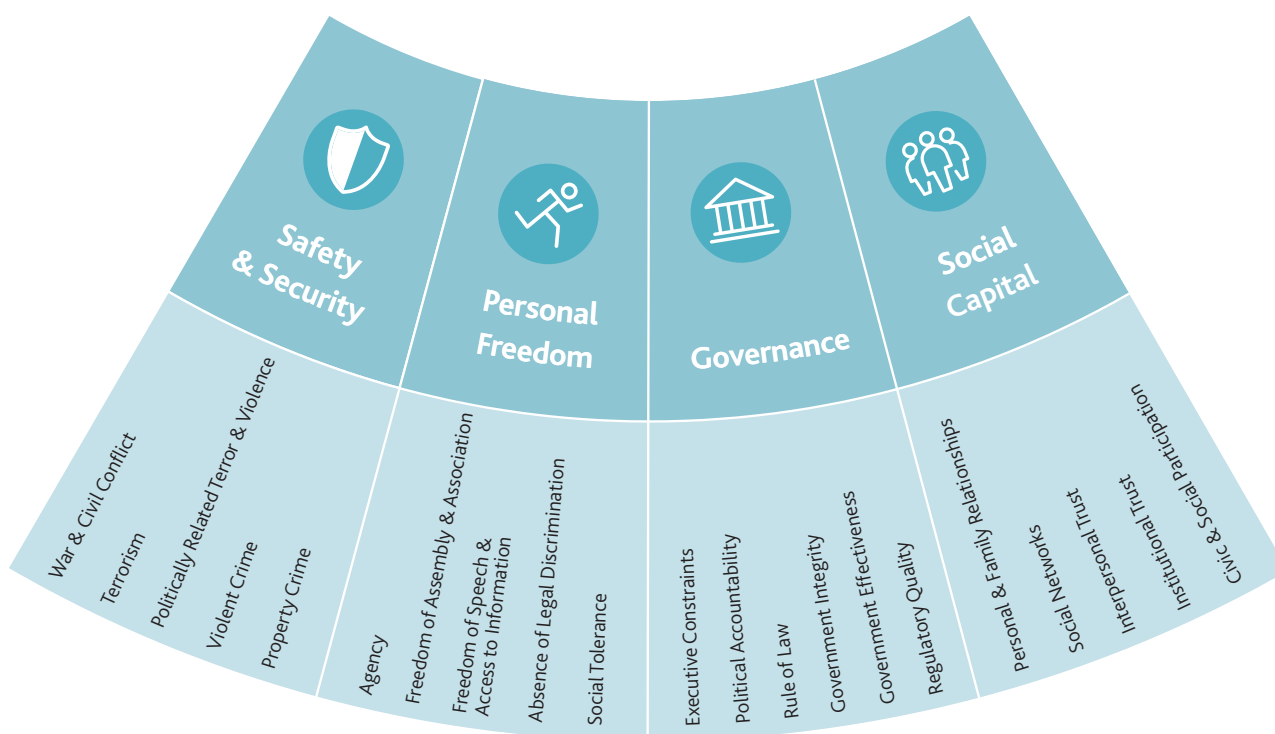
Safety & Security

War & Civil Conflict
Terrorism
Politically Related Terror & Violence
Violent Crime
Property Crime

Personal Freedom

Agency
Freedom of Assembly & Association
Freedom of Speech & Access to Information
Absence of Legal Discrimination
Social Tolerance

Governance

Executive Constraints
Political Accountability
Rule of Law
Government Integrity
Government Effectiveness
Regulatory Quality

Social Capital

Personal & Family Relationships
Social Networks
Interpersonal Trust
Institutional Trust
Civic & Social Participation